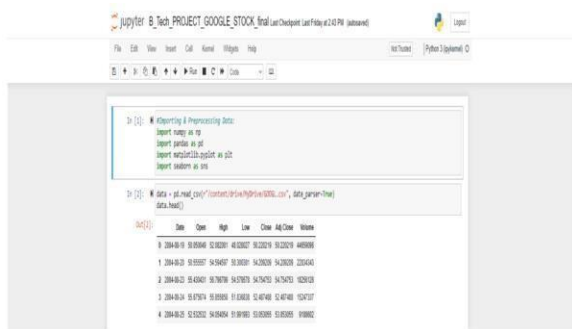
jupyter B_Tech_PROJECT_GOOGLE_STOCK_final Last Checkpoint: Last Friday at 2:43 PM (autosaved)

Logout

File Edit View Insert Cell Kernel Widgets Help

Not Trusted | Python 3 (ipykernel)

Run | Code

In [1]: #Importing & Preprocessing Data:
import numpy as np
import pandas as pd
import matplotlib.pyplot as plt
import seaborn as sns

In [2]: data = pd.read_csv("/content/drive/MyDrive/GOOGL.csv", date_parser=True)
data.head()

Out[2]:

| | Date | Open | High | Low | Close | Adj Close | Volume |
|---|---|---|---|---|---|---|---|
| 0 | 2004-08-19 | 50.050049 | 52.082081 | 48.028027 | 50.220219 | 50.220219 | 44659096 |
| 1 | 2004-08-20 | 50.555557 | 54.594597 | 50.300301 | 54.209209 | 54.209209 | 22834343 |
| 2 | 2004-08-23 | 55.430431 | 56.796799 | 54.579578 | 54.754753 | 54.754753 | 18256126 |
| 3 | 2004-08-24 | 55.675674 | 55.855858 | 51.836838 | 52.487488 | 52.487488 | 15247337 |
| 4 | 2004-08-25 | 52.532532 | 54.054054 | 51.991993 | 53.053055 | 53.053055 | 9188602 |